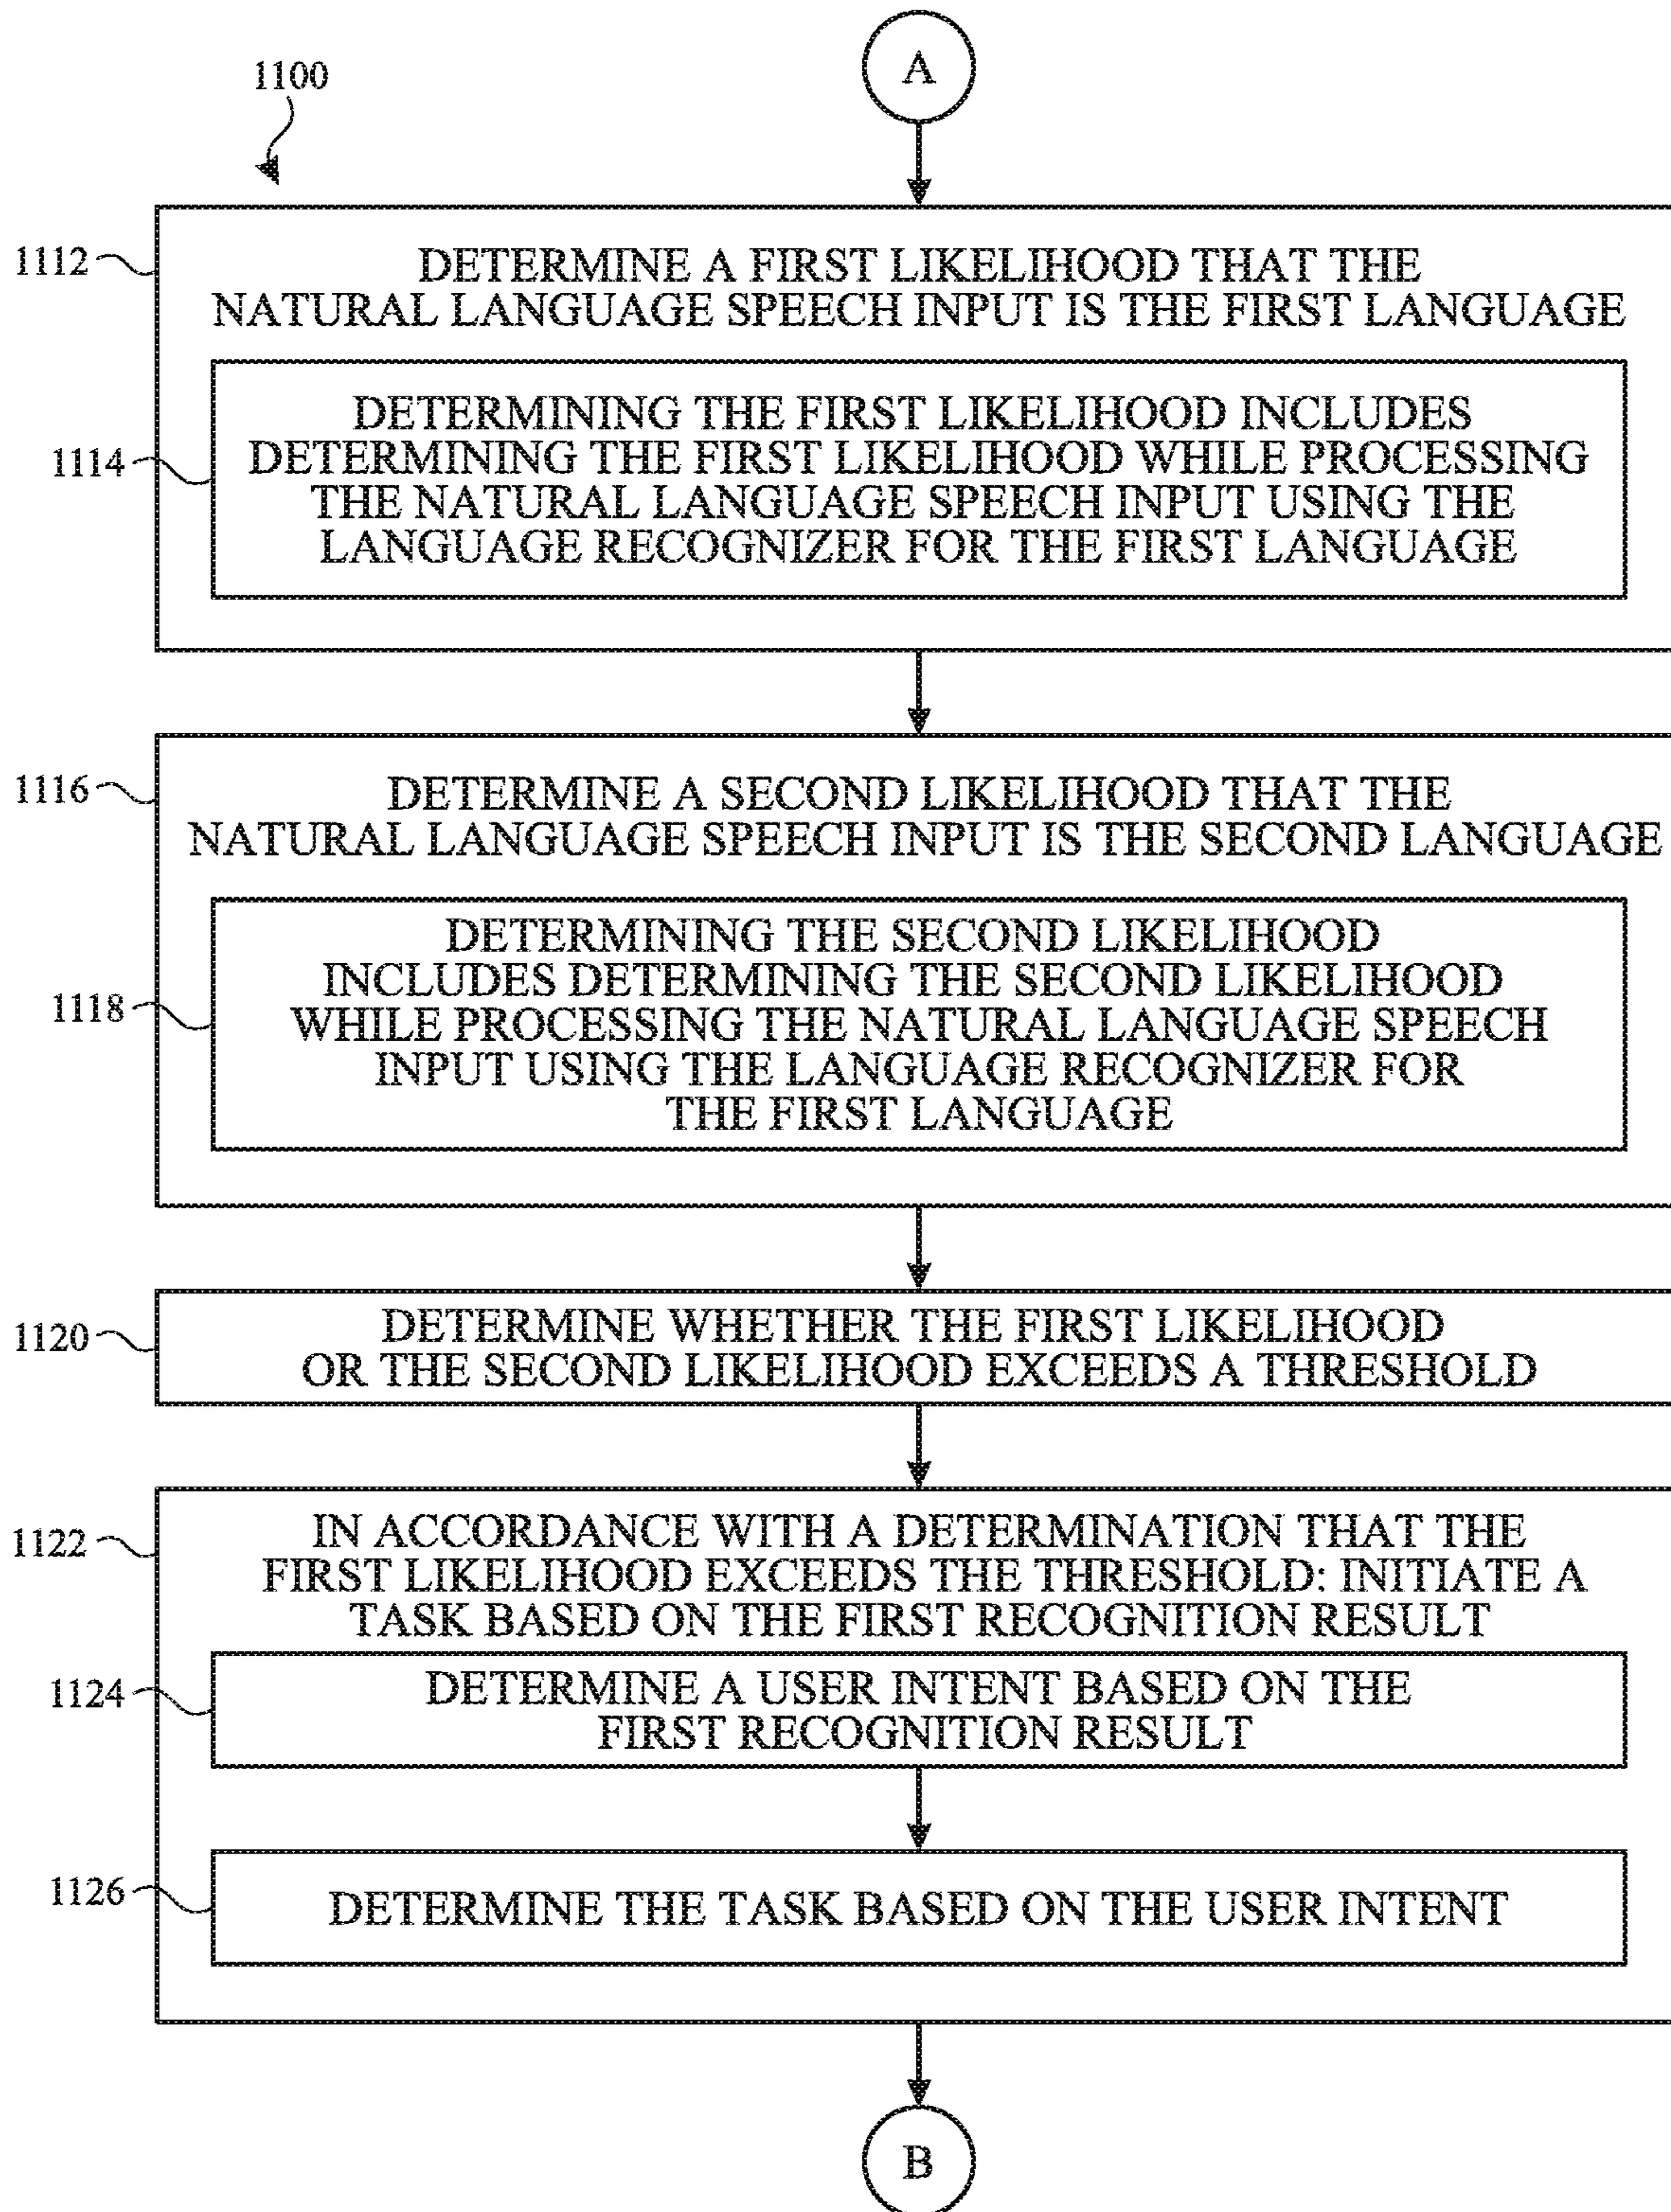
1100

A

1112

DETERMINE A FIRST LIKELIHOOD THAT THE NATURAL LANGUAGE SPEECH INPUT IS THE FIRST LANGUAGE

1114

DETERMINING THE FIRST LIKELIHOOD INCLUDES DETERMINING THE FIRST LIKELIHOOD WHILE PROCESSING THE NATURAL LANGUAGE SPEECH INPUT USING THE LANGUAGE RECOGNIZER FOR THE FIRST LANGUAGE

1116

DETERMINE A SECOND LIKELIHOOD THAT THE NATURAL LANGUAGE SPEECH INPUT IS THE SECOND LANGUAGE

1118

DETERMINING THE SECOND LIKELIHOOD INCLUDES DETERMINING THE SECOND LIKELIHOOD WHILE PROCESSING THE NATURAL LANGUAGE SPEECH INPUT USING THE LANGUAGE RECOGNIZER FOR THE FIRST LANGUAGE

1120

DETERMINE WHETHER THE FIRST LIKELIHOOD OR THE SECOND LIKELIHOOD EXCEEDS A THRESHOLD

1122

IN ACCORDANCE WITH A DETERMINATION THAT THE FIRST LIKELIHOOD EXCEEDS THE THRESHOLD: INITIATE A TASK BASED ON THE FIRST RECOGNITION RESULT

1124

DETERMINE A USER INTENT BASED ON THE FIRST RECOGNITION RESULT

1126

DETERMINE THE TASK BASED ON THE USER INTENT

B